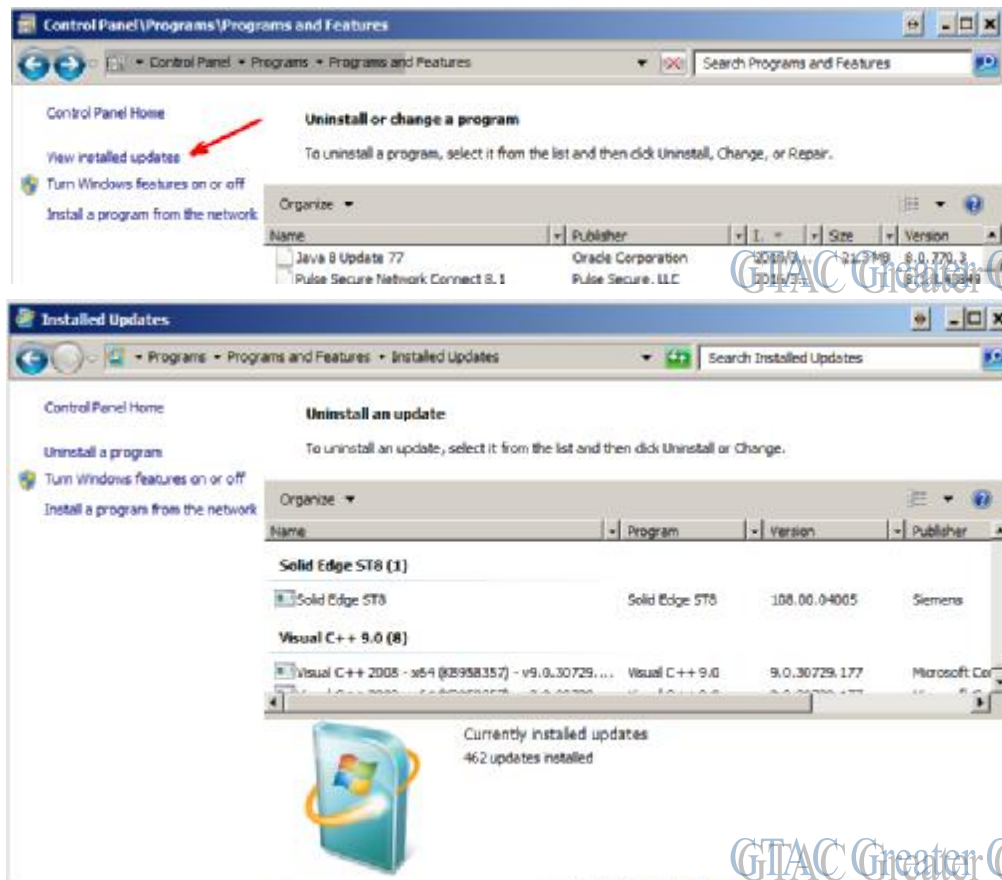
Control Panel\Programs\Programs and Features

Control Panel ▸ Programs ▸ Programs and Features

Search Programs and Features

Control Panel Home

View installed updates

Turn Windows features on or off

Install a program from the network

Uninstall or change a program

To uninstall a program, select it from the list and then click Uninstall, Change, or Repair.

Organize ▾

| Name | Publisher | I... | Size | Version |
|---|---|---|---|---|
| Java 8 Update 77 | Oracle Corporation | 2016/0... | 21.3 MB | 8.0.770.3 |
| Pulse Secure Network Connect 8.1 | Pulse Secure, LLC | 2016/1... | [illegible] | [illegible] |

GTAC Greater C

Installed Updates

Programs ▸ Programs and Features ▸ Installed Updates

Search Installed Updates

Control Panel Home

Uninstall a program

Turn Windows features on or off

Install a program from the network

Uninstall an update

To uninstall an update, select it from the list and then click Uninstall or Change.

Organize ▾

| Name | Program | Version | Publisher |
|---|---|---|---|
| Solid Edge ST8 (1) | | | |
| Solid Edge ST8 | Solid Edge ST8 | 108.00.04005 | Siemens |
| Visual C++ 9.0 (8) | | | |
| Visual C++ 2008 - x64 (KB958357) - v9.0.30729.... | Visual C++ 9.0 | 9.0.30729.177 | Microsoft Co |

Currently installed updates
462 updates installed

GTAC Greater C